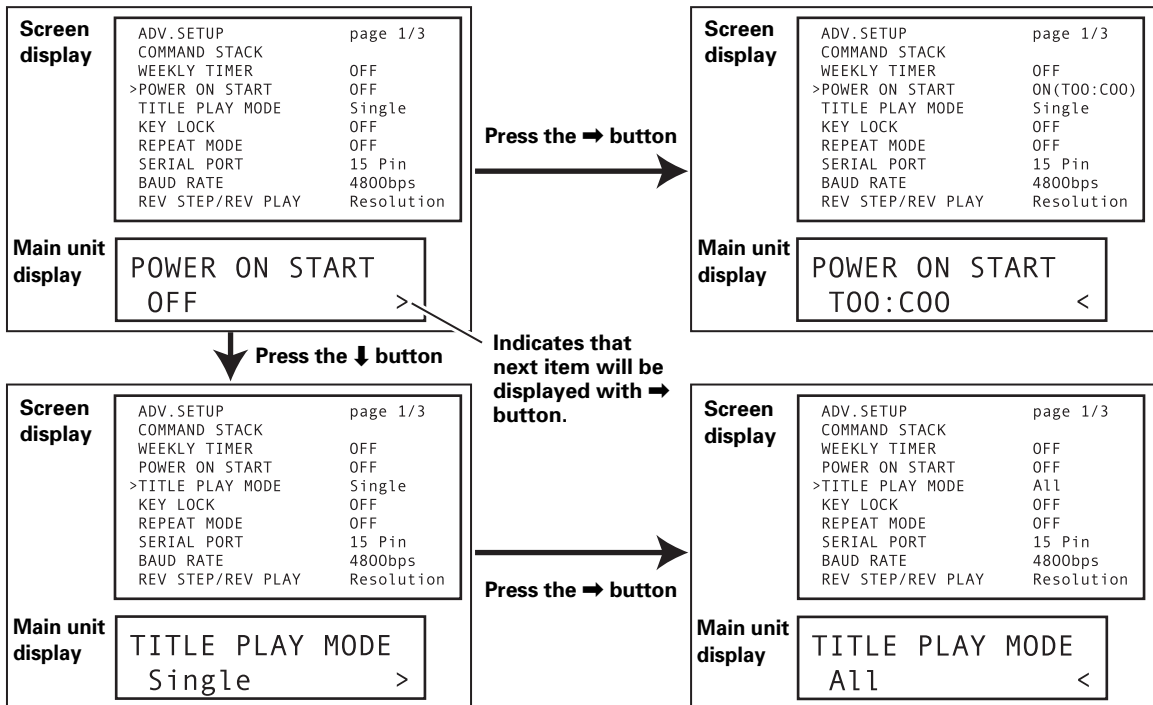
Screen display

| ADV.SETUP | page 1/3 |
|---|---|
| COMMAND STACK | |
| WEEKLY TIMER | OFF |
| >POWER ON START | OFF |
| TITLE PLAY MODE | Single |
| KEY LOCK | OFF |
| REPEAT MODE | OFF |
| SERIAL PORT | 15 Pin |
| BAUD RATE | 4800bps |
| REV STEP/REV PLAY | Resolution |

Main unit display

POWER ON START
OFF >

Press the ➡ button

Screen display

| ADV.SETUP | page 1/3 |
|---|---|
| COMMAND STACK | |
| WEEKLY TIMER | OFF |
| >POWER ON START | ON(TOO:COO) |
| TITLE PLAY MODE | Single |
| KEY LOCK | OFF |
| REPEAT MODE | OFF |
| SERIAL PORT | 15 Pin |
| BAUD RATE | 4800bps |
| REV STEP/REV PLAY | Resolution |

Main unit display

POWER ON START
TOO:COO <

Press the ⬇ button

Indicates that next item will be displayed with ➡ button.

Screen display

| ADV.SETUP | page 1/3 |
|---|---|
| COMMAND STACK | |
| WEEKLY TIMER | OFF |
| POWER ON START | OFF |
| >TITLE PLAY MODE | Single |
| KEY LOCK | OFF |
| REPEAT MODE | OFF |
| SERIAL PORT | 15 Pin |
| BAUD RATE | 4800bps |
| REV STEP/REV PLAY | Resolution |

Main unit display

TITLE PLAY MODE
Single >

Press the ➡ button

Screen display

| ADV.SETUP | page 1/3 |
|---|---|
| COMMAND STACK | |
| WEEKLY TIMER | OFF |
| POWER ON START | OFF |
| >TITLE PLAY MODE | All |
| KEY LOCK | OFF |
| REPEAT MODE | OFF |
| SERIAL PORT | 15 Pin |
| BAUD RATE | 4800bps |
| REV STEP/REV PLAY | Resolution |

Main unit display

TITLE PLAY MODE
All <